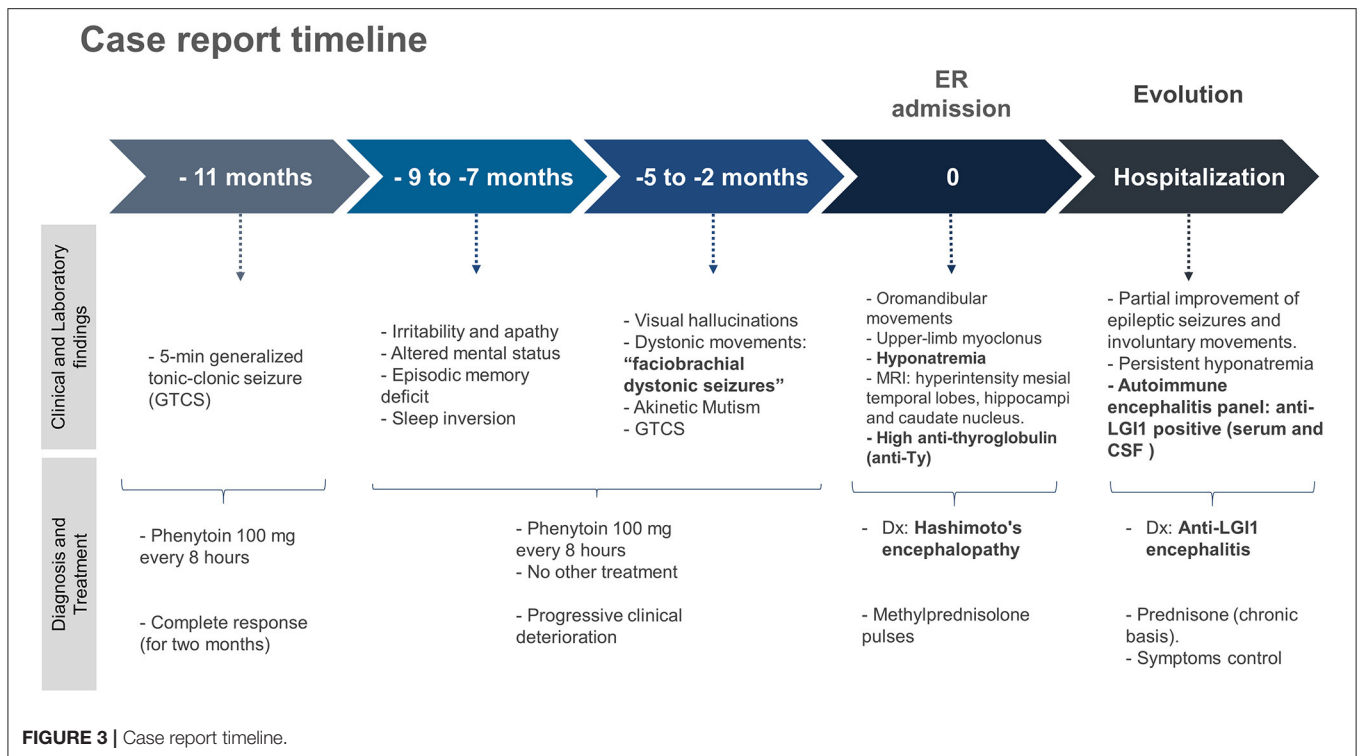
Case report timeline

ER admission

Evolution

- 11 months

- 9 to -7 months

-5 to -2 months

0

Hospitalization

Clinical and Laboratory findings

- 5-min generalized tonic-clonic seizure (GTCS)

- Irritability and apathy
- Altered mental status
- Episodic memory deficit
- Sleep inversion

- Visual hallucinations
- Dystonic movements: **“faciobrachial dystonic seizures”**
- Akinetic Mutism
- GTCS

- Oromandibular movements
- Upper-limb myoclonus
- **Hyponatremia**
- MRI: hyperintensity mesial temporal lobes, hippocampi and caudate nucleus.
- **High anti-thyroglobulin (anti-Ty)**

- Partial improvement of epileptic seizures and involuntary movements.
- Persistent hyponatremia
- **Autoimmune encephalitis panel: anti-LGI1 positive (serum and CSF )**

Diagnosis and Treatment

- Phenytoin 100 mg every 8 hours

- Complete response (for two months)

- Phenytoin 100 mg every 8 hours
- No other treatment

- Progressive clinical deterioration

- Dx: **Hashimoto's encephalopathy**

- Methylprednisolone pulses

- Dx: **Anti-LGI1 encephalitis**

- Prednisone (chronic basis).
- Symptoms control

**FIGURE 3 |** Case report timeline.